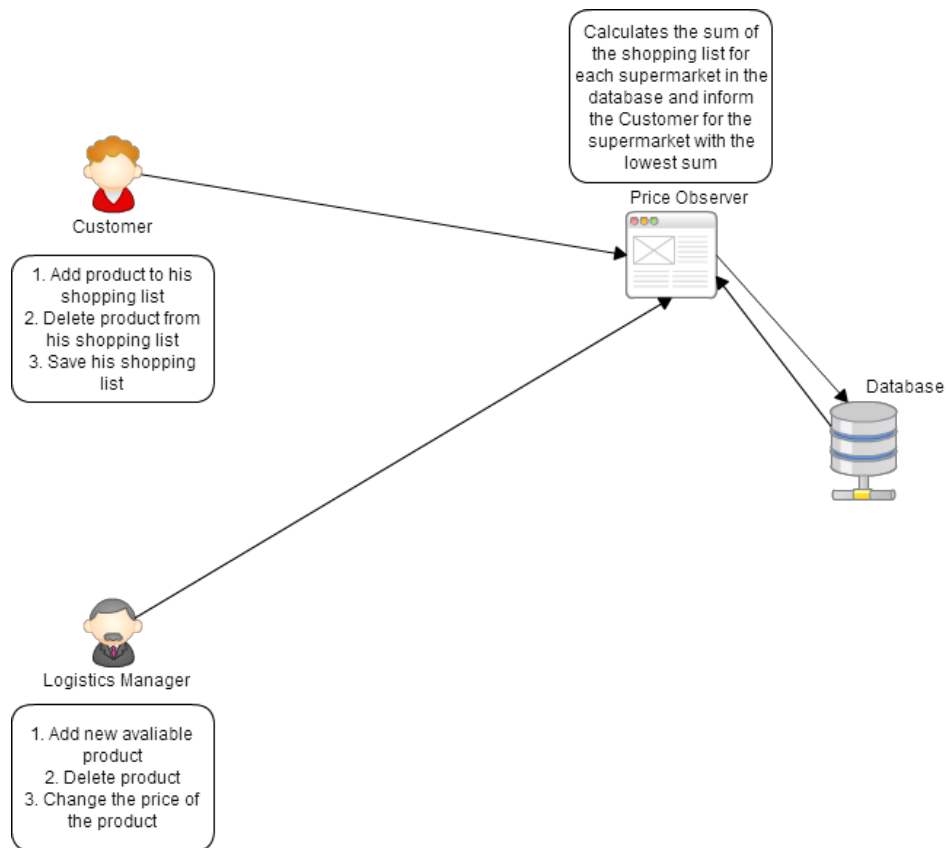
Calculates the sum of the shopping list for each supermarket in the database and inform the Customer for the supermarket with the lowest sum

Price Observer

Customer

1. Add product to his shopping list
2. Delete product from his shopping list
3. Save his shopping list

Database

Logistics Manager

1. Add new avaliable product
2. Delete product
3. Change the price of the product